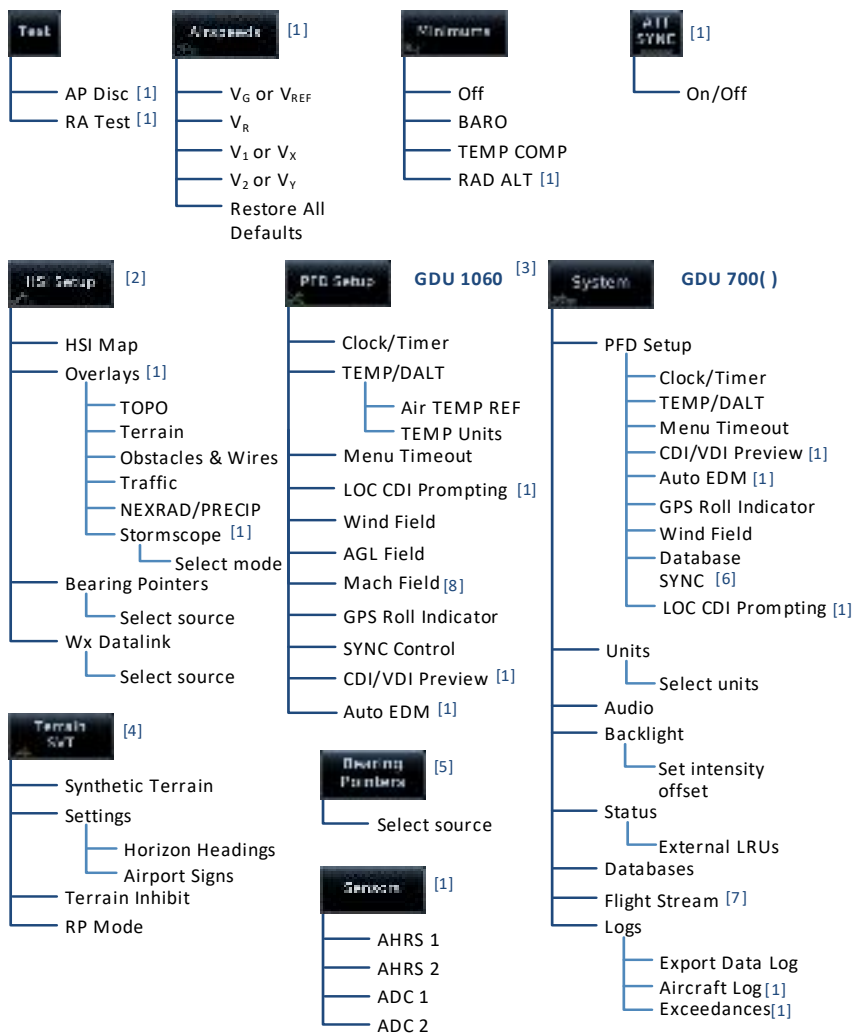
Test

AP Disc [1]
RA Test [1]

Airspeeds [1]

$V_G$ or $V_{REF}$
$V_R$
$V_1$ or $V_X$
$V_2$ or $V_Y$
Restore All Defaults

Minimums

Off
BARO
TEMP COMP
RAD ALT [1]

ATT SYNC [1]

On/Off

HSI Setup [2]

HSI Map
Overlays [1]
TOPO
Terrain
Obstacles & Wires
Traffic
NEXRAD/PRECIP
Stormscope [1]
Select mode
Bearing Pointers
Select source
Wx Datalink
Select source

PFD Setup GDU 1060 [3]

Clock/Timer
TEMP/DALT
Air TEMP REF
TEMP Units
Menu Timeout
LOC CDI Prompting [1]
Wind Field
AGL Field
Mach Field [8]
GPS Roll Indicator
SYNC Control
CDI/VDI Preview [1]
Auto EDM [1]

System GDU 700( )

PFD Setup
Clock/Timer
TEMP/DALT
Menu Timeout
CDI/VDI Preview [1]
Auto EDM [1]
GPS Roll Indicator
Wind Field
Database SYNC [6]
LOC CDI Prompting [1]
Units
Select units
Audio
Backlight
Set intensity offset
Status
External LRUs
Databases
Flight Stream [7]
Logs
Export Data Log
Aircraft Log [1]
Exceedances [1]

Terrain SVT [4]

Synthetic Terrain
Settings
Horizon Headings
Airport Signs
Terrain Inhibit
RP Mode

Bearing Pointers [5]

Select source

Sensors [1]

AHRS 1
AHRS 2
ADC 1
ADC 2